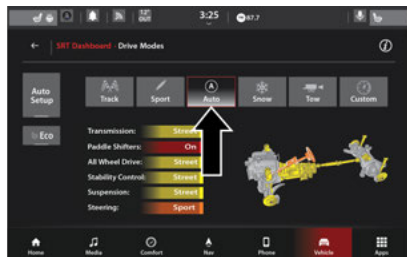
3:25
87.7
OUT
SRT Dashboard · Drive Modes
Auto Setup
Eco
Track
Sport
Auto
Snow
Tow
Custom
Transmission: Street
Paddle Shifters: On
All Wheel Drive: Street
Stability Control: Street
Suspension: Street
Steering: Sport
Home
Media
Comfort
Nav
Phone
Vehicle
Apps